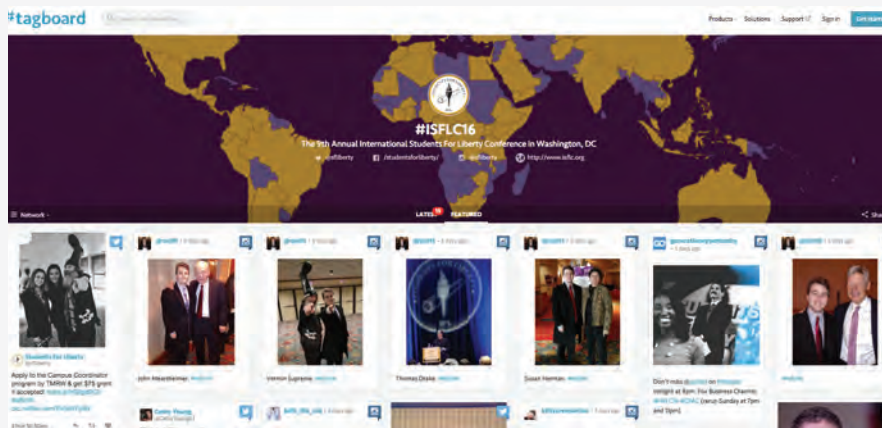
#tagboard

Products Solutions Support Sign in

#ISFLC16

The 9th Annual International Students For Liberty Conference in Washington, DC

@sfliberty /studentsforliberty/ @sfliberty http://www.isflc.org

Network

LATEST FEATURED

Share

Students For Liberty

Apply to the Campus Coordinator program by TMRW & get $75 grant if accepted! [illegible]

John Mearsheimer. #isflc16

Vernon Suprano #isflc16

Thomas Drake #isflc16

Susan Herman #isflc16

Don't miss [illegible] tonight at 8pm: You Business Charms #ISFLC16 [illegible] (setup Sunday at 7pm and 5pm)

#isflc16

Cato Young